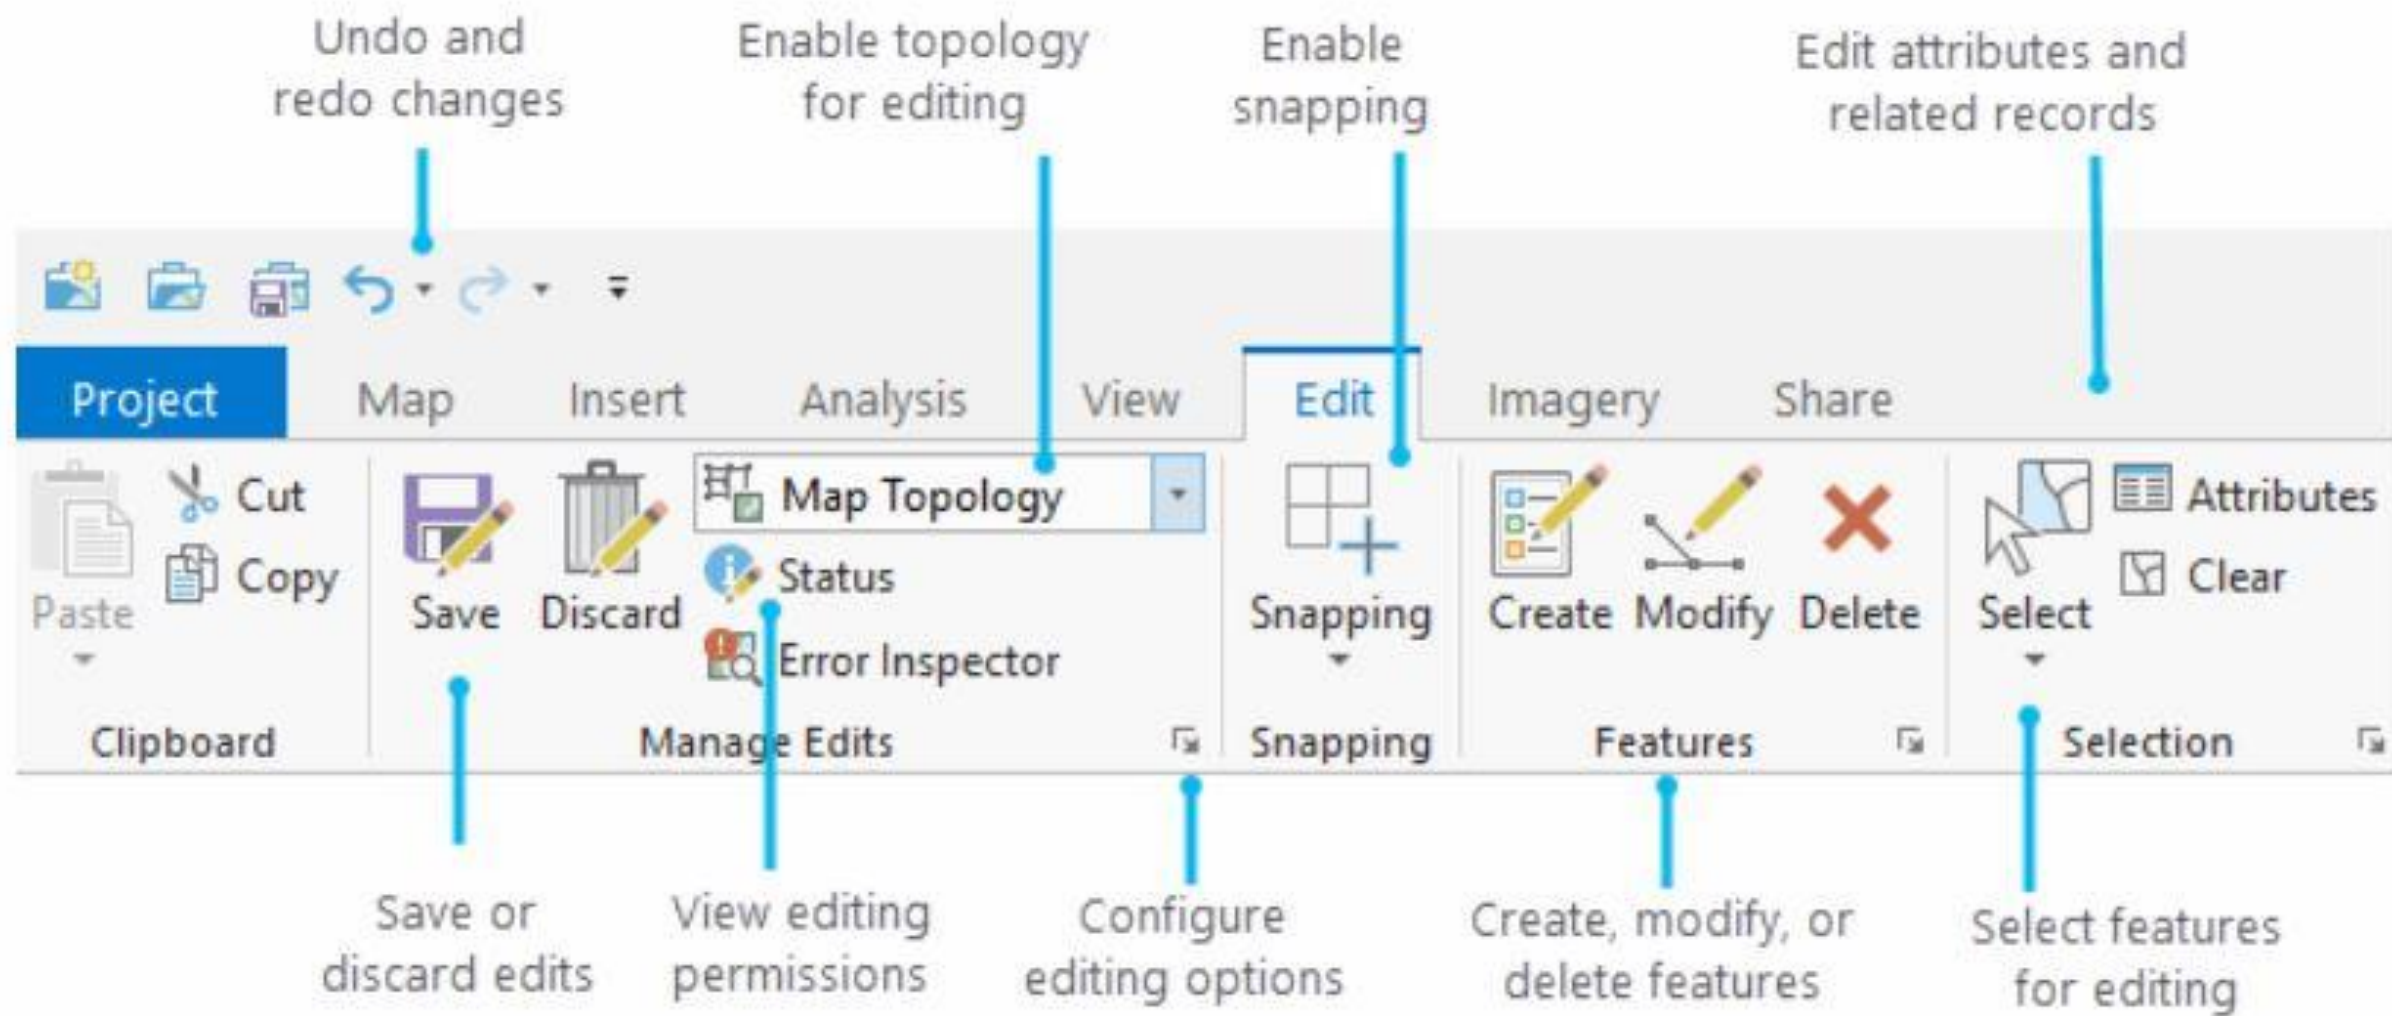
Undo and redo changes

Enable topology for editing

Enable snapping

Edit attributes and related records

Project Map Insert Analysis View Edit Imagery Share

Paste
Cut
Copy
Clipboard

Save
Discard
Map Topology
Status
Error Inspector
Manage Edits

Snapping
Snapping

Create
Modify
Delete
Features

Select
Attributes
Clear
Selection

Save or discard edits

View editing permissions

Configure editing options

Create, modify, or delete features

Select features for editing